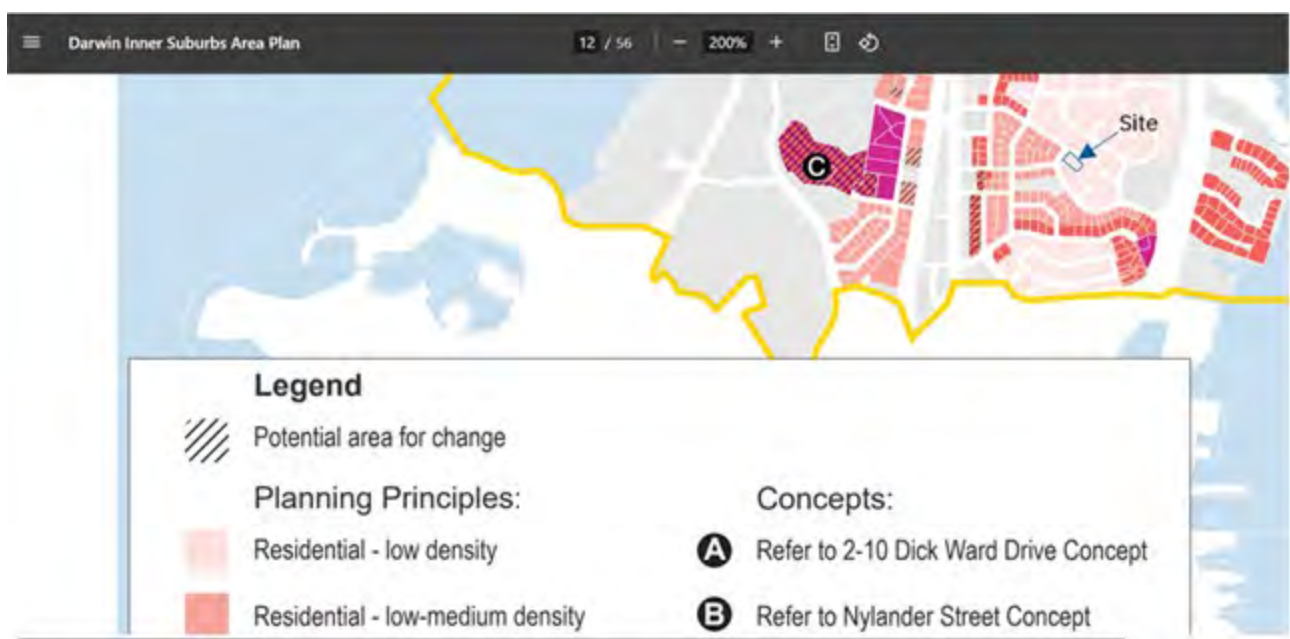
Darwin Inner Suburbs Area Plan

12 / 56 − 200% +

Site

C

Legend

Potential area for change

Planning Principles:

Residential - low density

Residential - low-medium density

Concepts:

A Refer to 2-10 Dick Ward Drive Concept

B Refer to Nylander Street Concept